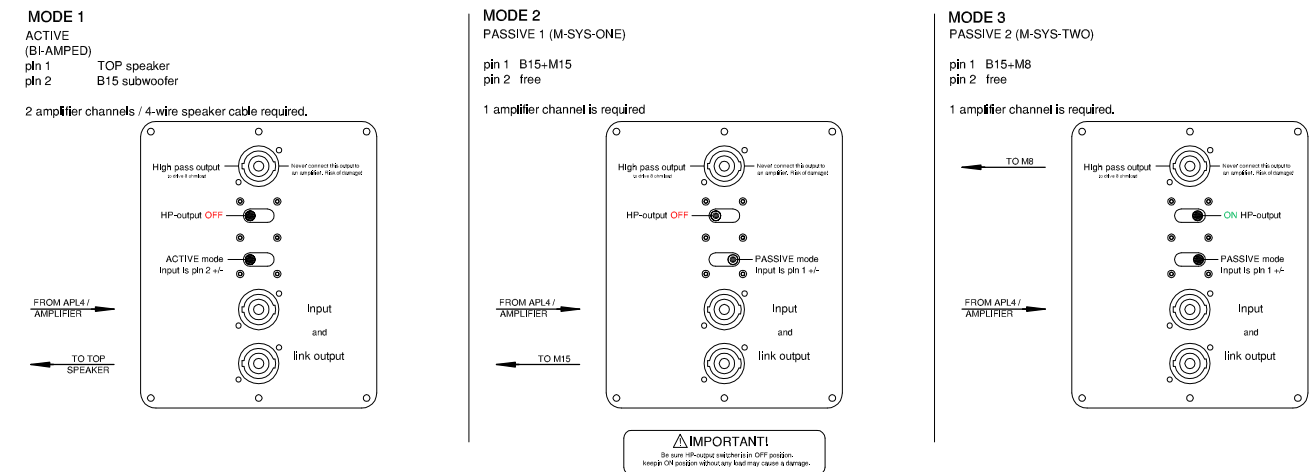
MODE 1
ACTIVE
(BI-AMPED)
pin 1 TOP speaker
pin 2 B15 subwoofer

2 amplifier channels / 4-wire speaker cable required.

High pass output
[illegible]
Never connect this output to an amplifier. Risk of damage!

HP-output OFF

ACTIVE mode
Input is pin 2 +/-

FROM APL4 / AMPLIFIER

Input

and

link output

TO TOP SPEAKER

MODE 2
PASSIVE 1 (M-SYS-ONE)

pin 1 B15+M15
pin 2 free

1 amplifier channel is required

High pass output
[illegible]
Never connect this output to an amplifier. Risk of damage!

HP-output OFF

PASSIVE mode
Input is pin 1 +/-

FROM APL4 / AMPLIFIER

Input

and

link output

TO M15

IMPORTANT!
Be sure HP-output switcher is in OFF position.
Keep in ON position without any load may cause a damage.

MODE 3
PASSIVE 2 (M-SYS-TWO)

pin 1 B15+M8
pin 2 free

1 amplifier channel is required.

TO M8

High pass output
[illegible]
Never connect this output to an amplifier. Risk of damage!

ON HP-output

PASSIVE mode
Input is pin 1 +/-

FROM APL4 / AMPLIFIER

Input

and

link output